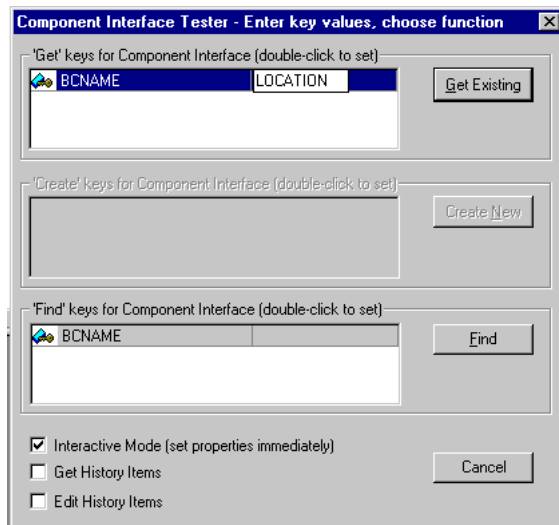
Component Interface Tester - Enter key values, choose function

'Get' keys for Component Interface (double-click to set)

BCNAME LOCATION

Get Existing

'Create' keys for Component Interface (double-click to set)

Create New

'Find' keys for Component Interface (double-click to set)

BCNAME

Find

☑ Interactive Mode (set properties immediately)

☐ Get History Items

☐ Edit History Items

Cancel